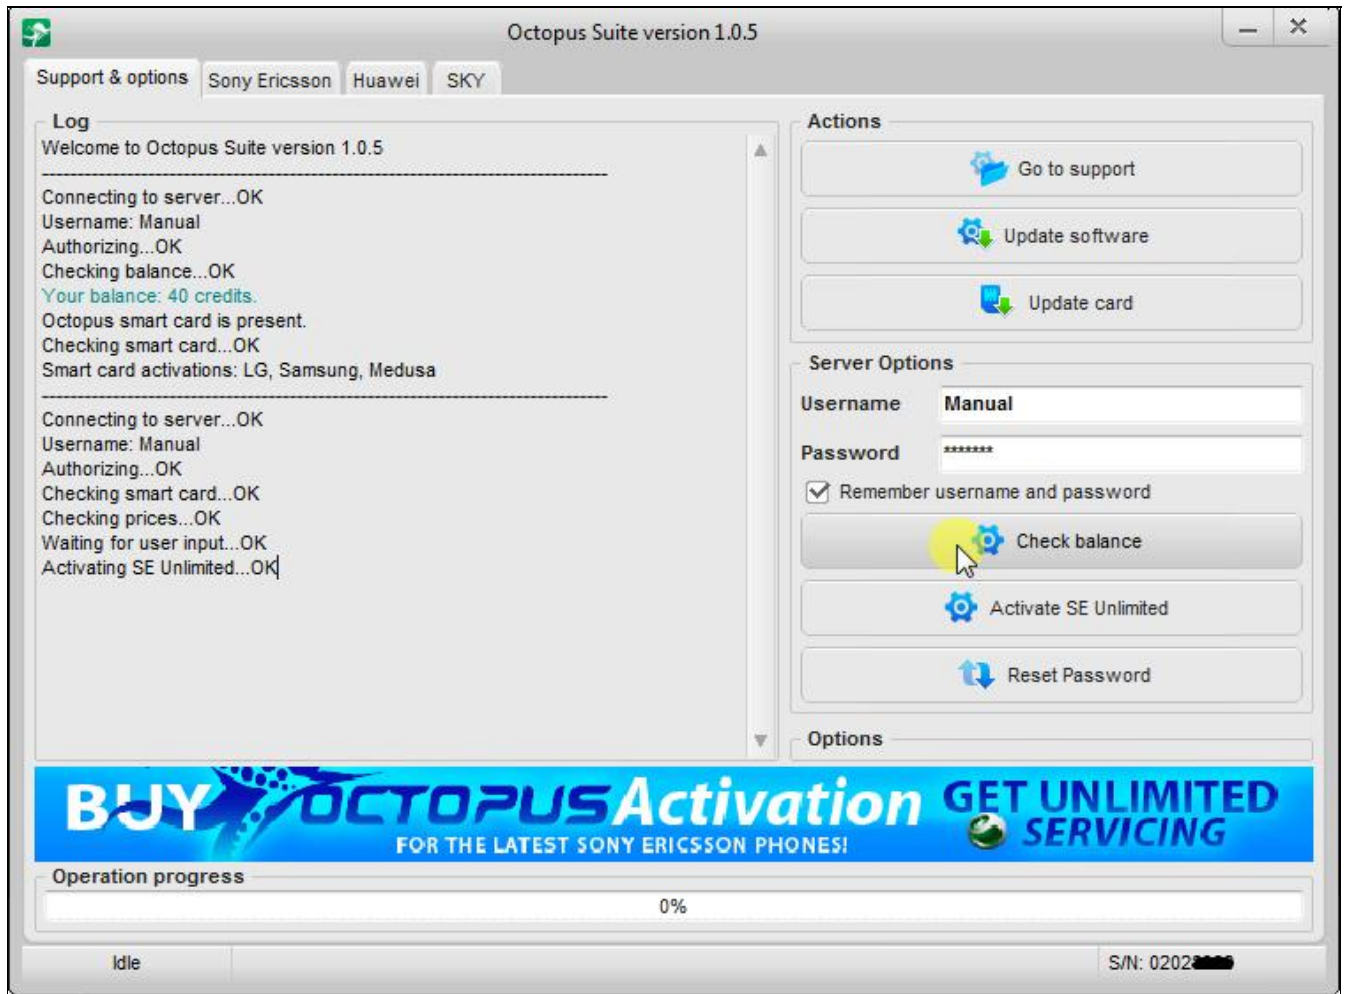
Octopus Suite version 1.0.5

Support & options | Sony Ericsson | Huawei | SKY

Log

Welcome to Octopus Suite version 1.0.5
----------------------------------------------------------------
Connecting to server...OK
Username: Manual
Authorizing...OK
Checking balance...OK
Your balance: 40 credits.
Octopus smart card is present.
Checking smart card...OK
Smart card activations: LG, Samsung, Medusa
----------------------------------------------------------------
Connecting to server...OK
Username: Manual
Authorizing...OK
Checking smart card...OK
Checking prices...OK
Waiting for user input...OK
Activating SE Unlimited...OK

Actions

Go to support

Update software

Update card

Server Options

Username Manual

Password *******

Remember username and password

Check balance

Activate SE Unlimited

Reset Password

Options

BUY OCTOPUS Activation GET UNLIMITED SERVICING
FOR THE LATEST SONY ERICSSON PHONES!

Operation progress

0%

Idle

S/N: 0202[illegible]